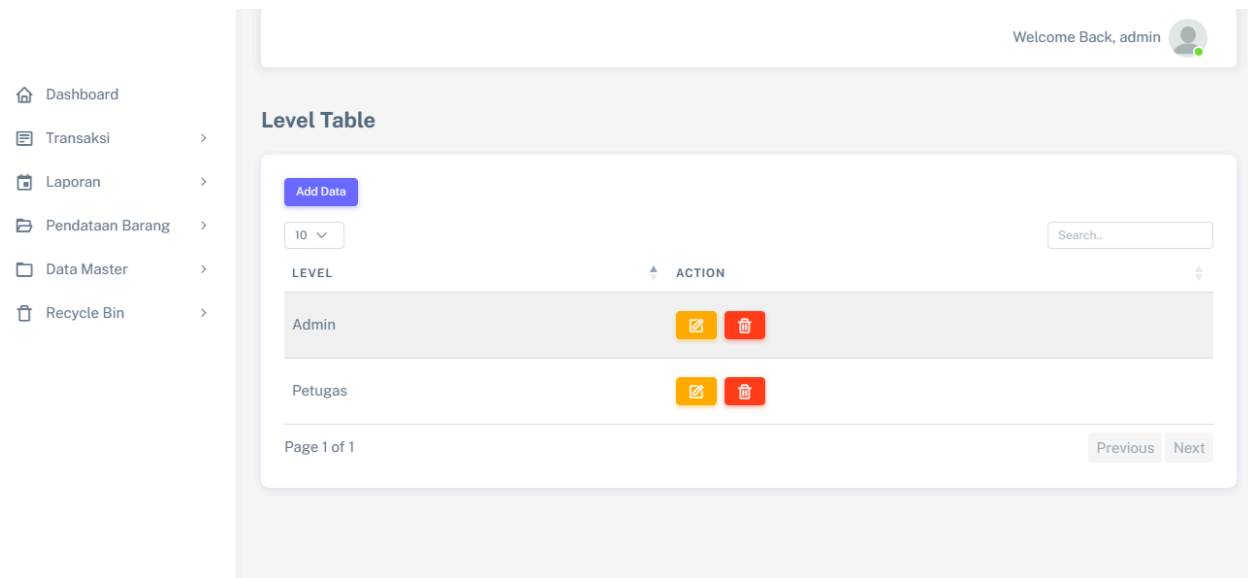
Dashboard
Transaksi
Laporan
Pendataan Barang
Data Master
Recycle Bin

Welcome Back, admin

Level Table

Add Data

10

Search..

| LEVEL | ACTION |
|---|---|
| Admin | |
| Petugas | |

Page 1 of 1

Previous Next